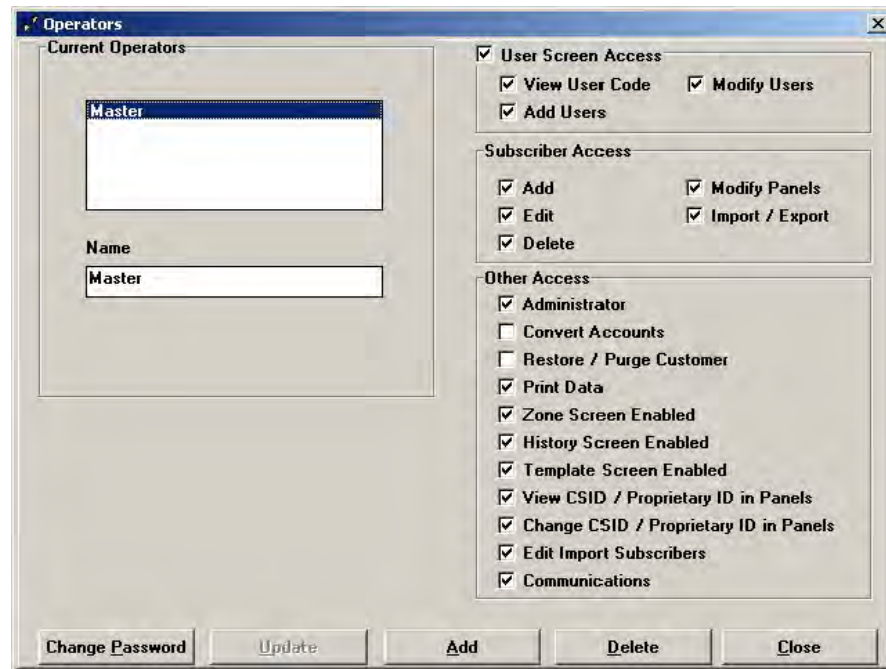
Operators

Current Operators

Master

Name

Master

☑ User Screen Access
☑ View User Code ☑ Modify Users
☑ Add Users

Subscriber Access
☑ Add ☑ Modify Panels
☑ Edit ☑ Import / Export
☑ Delete

Other Access
☑ Administrator
☐ Convert Accounts
☐ Restore / Purge Customer
☑ Print Data
☑ Zone Screen Enabled
☑ History Screen Enabled
☑ Template Screen Enabled
☑ View CSID / Proprietary ID in Panels
☑ Change CSID / Proprietary ID in Panels
☑ Edit Import Subscribers
☑ Communications

Change Password | Update | Add | Delete | Close